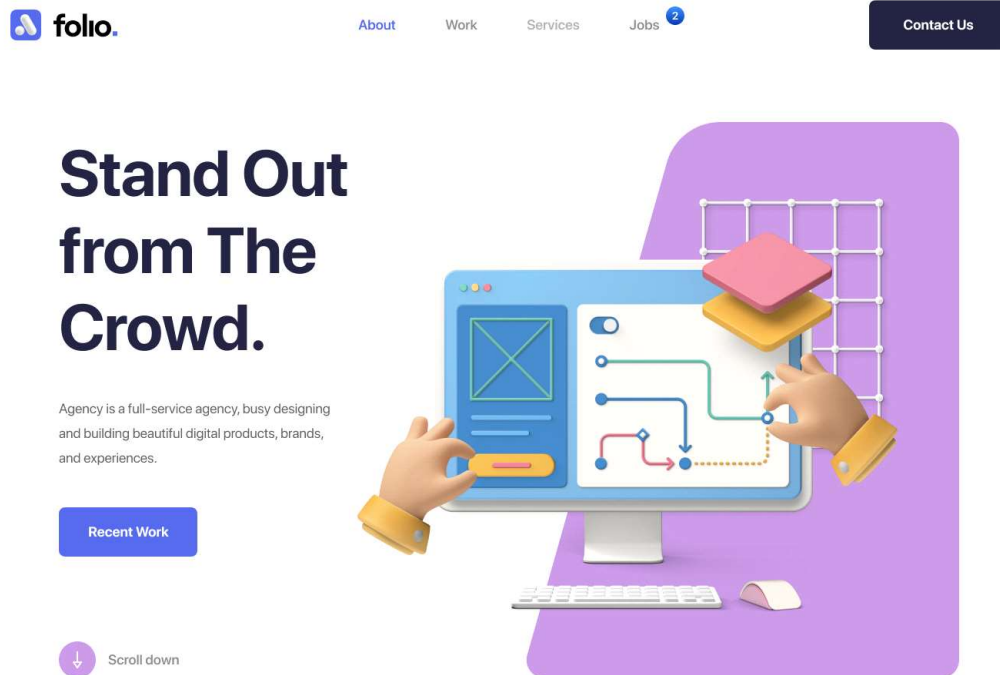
folio.

About Work Services Jobs 2

Contact Us

Stand Out from The Crowd.

Agency is a full-service agency, busy designing and building beautiful digital products, brands, and experiences.

Recent Work

Scroll down